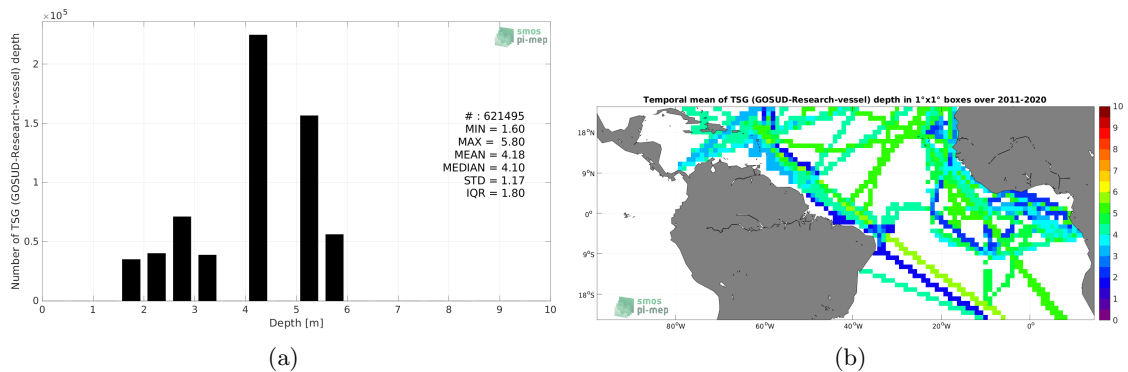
$\times 10^5$

smos
pi-mep

Number of TSG (GOSUD-Research-vessel) depth

2.5
2
1.5
1
0.5
0

# : 621495
MIN = 1.60
MAX = 5.80
MEAN = 4.18
MEDIAN = 4.10
STD = 1.17
IQR = 1.80

0 1 2 3 4 5 6 7 8 9 10
Depth [m]

(a)

Temporal mean of TSG (GOSUD-Research-vessel) depth in 1°x1° boxes over 2011-2020

18°N
9°N
0°
9°S
18°S

80°W 60°W 40°W 20°W 0°

10
9
8
7
6
5
4
3
2
1
0

smos
pi-mep

(b)